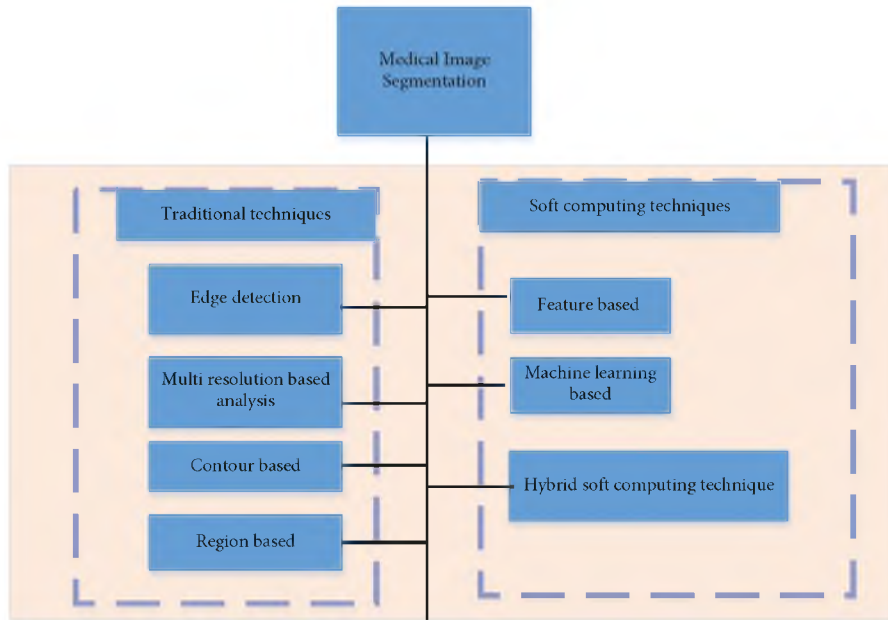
Medical Image Segmentation

Traditional techniques

Edge detection

Multi resolution based analysis

Contour based

Region based

Soft computing techniques

Feature based

Machine learning based

Hybrid soft computing technique